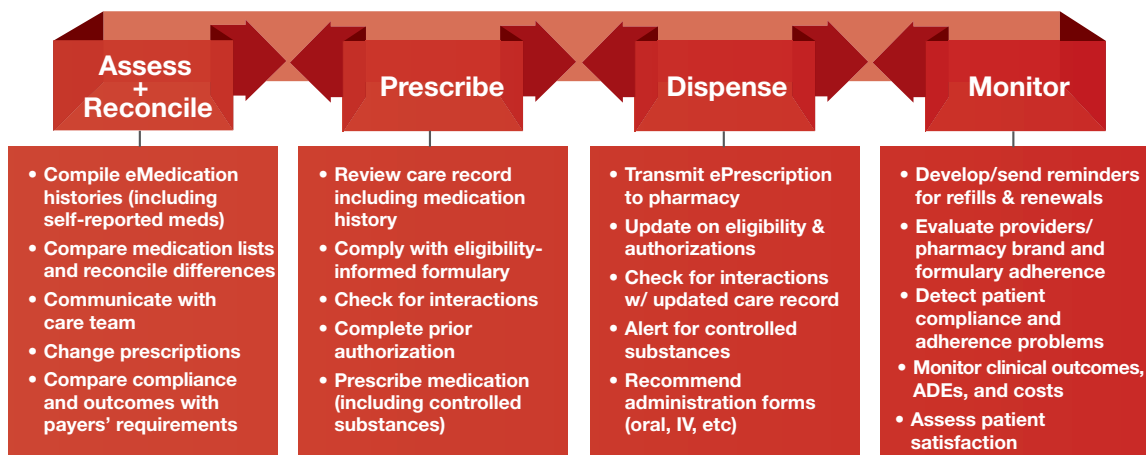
Assess + Reconcile

- Compile eMedication histories (including self-reported meds)
- Compare medication lists and reconcile differences
- Communicate with care team
- Change prescriptions
- Compare compliance and outcomes with payers' requirements

Prescribe

- Review care record including medication history
- Comply with eligibility-informed formulary
- Check for interactions
- Complete prior authorization
- Prescribe medication (including controlled substances)

Dispense

- Transmit ePrescription to pharmacy
- Update on eligibility & authorizations
- Check for interactions w/ updated care record
- Alert for controlled substances
- Recommend administration forms (oral, IV, etc)

Monitor

- Develop/send reminders for refills & renewals
- Evaluate providers/ pharmacy brand and formulary adherence
- Detect patient compliance and adherence problems
- Monitor clinical outcomes, ADEs, and costs
- Assess patient satisfaction